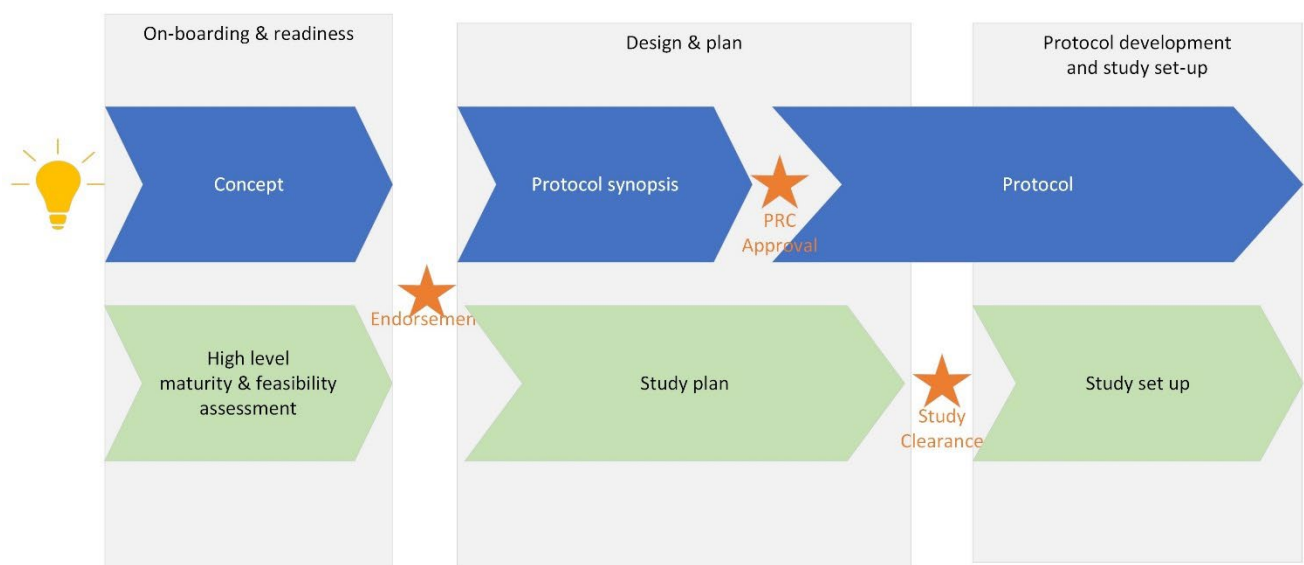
On-boarding & readiness

Design & plan

Protocol development and study set-up

Concept

Protocol synopsis

PRC Approval

Protocol

Endorsemen

High level maturity & feasibility assessment

Study plan

Study Clearance

Study set up